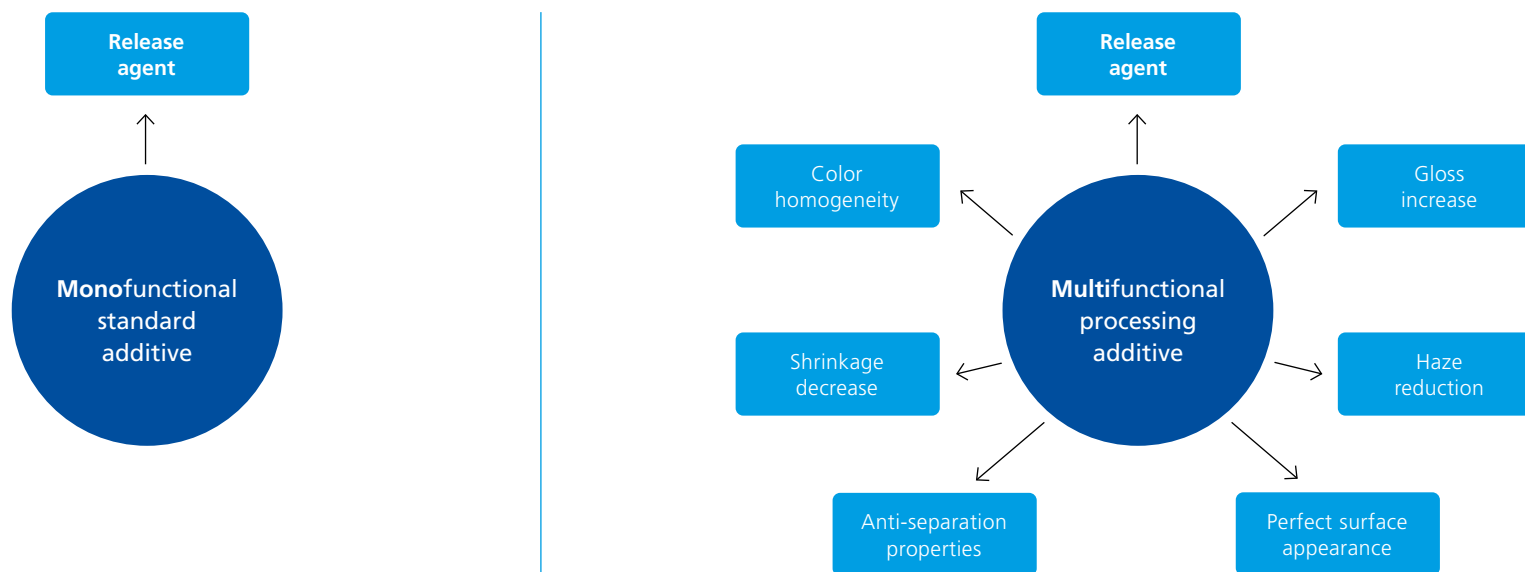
Release agent

Monofunctional standard additive

Release agent

Color homogeneity

Gloss increase

Multifunctional processing additive

Shrinkage decrease

Haze reduction

Anti-separation properties

Perfect surface appearance